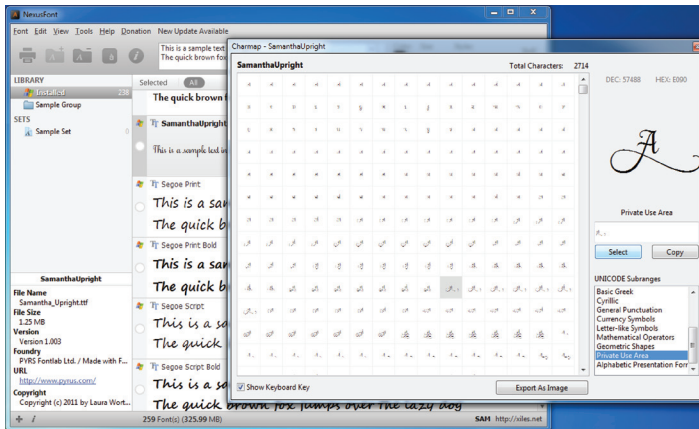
NexusFont

Font Edit View Tools Help Donation New Update Available

This is a sample text
The quick brown fox

LIBRARY
Installed 238
Sample Group

SETS
Sample Set 0

Selected All

The quick brown f

SamanthaUpright
This is a sample text in

Segoe Print
This is a sa
The quick b

Segoe Print Bold
This is a sa
The quick b

Segoe Script
This is a s
The quick

Segoe Script Bold
This is a s
The quick brown fox jumps over the lazy dog

SamanthaUpright
File Name
Samantha_Upright.ttf
File Size
1.25 MB
Version
Version 1.003
Foundry
PYRS Fontlab Ltd. / Made with F...
URL
http://www.pyrus.com/
Copyright
Copyright (c) 2011 by Laura Wort...

259 Font(s) (325.99 MB)

SAH http://xiles.net

Charmap - SamanthaUpright

SamanthaUpright Total Characters: 2714

DEC: 57488 HEX: E090

Private Use Area

Select Copy

UNICODE Subranges
Basic Greek
Cyrillic
General Punctuation
Currency Symbols
Letter-like Symbols
Mathematical Operators
Geometric Shapes
Private Use Area
Alphabetic Presentation Forr

Show Keyboard Key

Export As Image